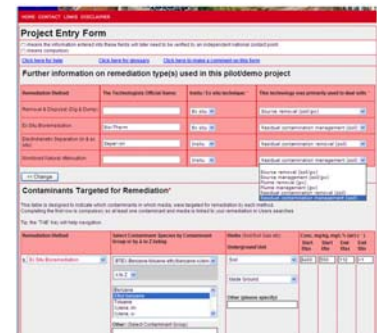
HOME CONTACT LINKS DISCLAIMER

Project Entry Form

Further information on remediation type(s) used in this pilot/demo project

| Remediation Method | The Technologies Official Name: | In situ / Ex situ technique: | This technology was primarily used to deal with: |
|---|---|---|---|
| Removal & Disposal (Dig & Dump) | | Ex situ | Source removal (soil/gw) |
| Ex Situ Bioremediation | Bio-Pharm | Ex situ | Residual contamination management (soil) |
| Electrokinetic Separation (in & ex situ) | | In situ | Residual contamination removal (soil) |
| Monitored Natural Attenuation | | In situ | Residual contamination management (soil) |

<< Change

Source removal (soil/gw)
Source management (soil/gw)
Plume removal (gw)
Plume management (gw)
Residual contamination removal (soil)
Residual contamination management (soil)

Contaminants Targeted for Remediation*

Tip: the 'THE' key will help navigation

| Remediation Method | Select Contaminant Species by Contaminant Group or by A to Z listing | Media (Each/Both boxes) Underground Unit | Conc. mg/kg, mg/L % (w/v) Start Min / Start Max / End Min / End Max |
|---|---|---|---|
| Ex Situ Bioremediation | BTEX (Benzene toluene ethylbenzene xylene) | Soil | 2000 / 3500 / 10 / 5 |
| | A to Z | Made Ground | |
| | Benzene / Ethyl benzene / Toluene / Xylene, m- / Xylene, o- | Other (please specify) | |
| | Other (Select Contaminant Group) | | |